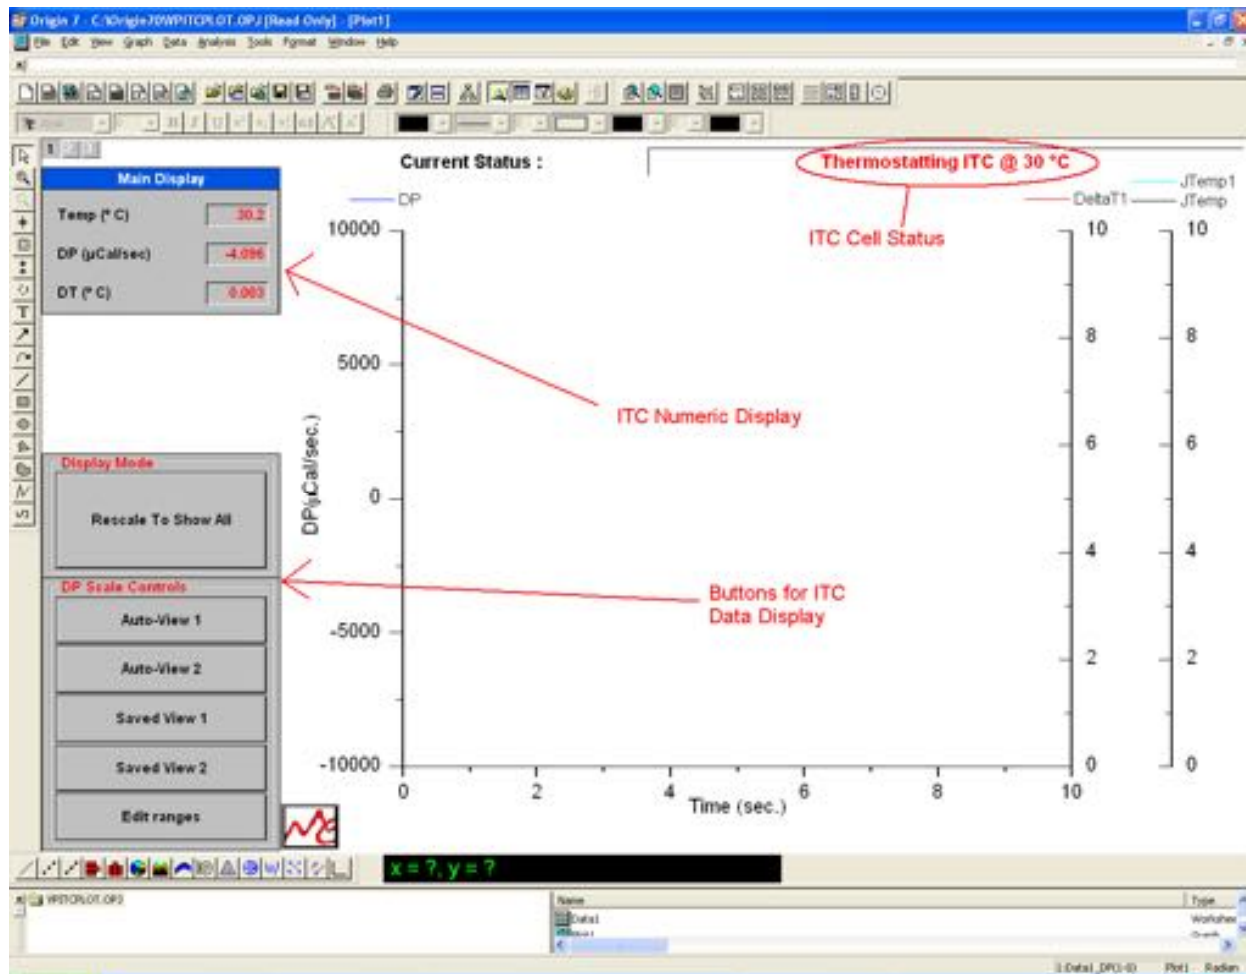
Origin 7 - C:\Origin70\WPITCPLOT.OPJ [Read Only] - [Plot1]

File Edit View Graph Data Analysis Tools Format Window Help

Current Status :

Thermostatting ITC @ 30 °C

ITC Cell Status

Main Display

Temp (°C) 30.2

DP (µCal/sec) -4.096

DT (°C) 0.003

DP

DeltaT1

JTemp1

JTemp

ITC Numeric Display

Display Mode

Rescale To Show All

DP Scale Controls

Auto-View 1

Auto-View 2

Saved View 1

Saved View 2

Edit ranges

Buttons for ITC Data Display

DP(µCal/sec.)

10000

5000

0

-5000

-10000

0 2 4 6 8 10

Time (sec.)

10 8 6 4 2 0

10 8 6 4 2 0

x = ?, y = ?

WPITCPLOT.OPJ

Name

Type

Data1

Worksheet

1:Data1_DP(1-0) Plot1 Radian